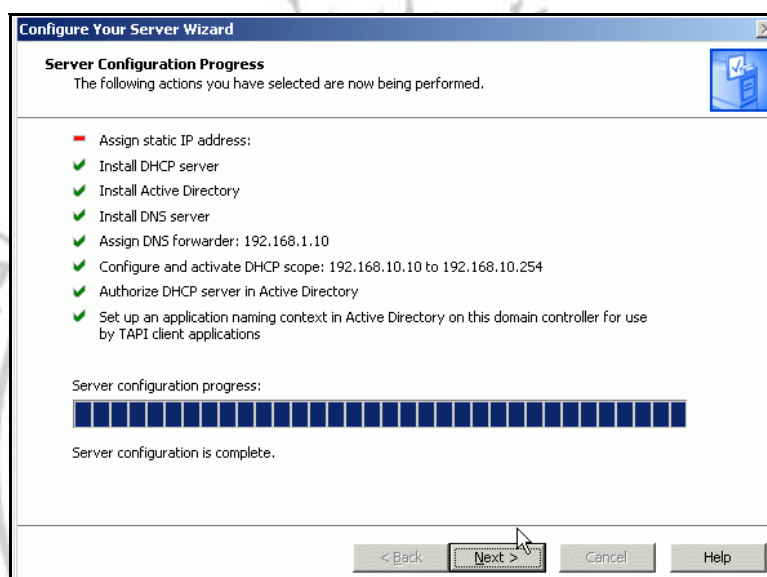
Configure Your Server Wizard

Server Configuration Progress
The following actions you have selected are now being performed.

Assign static IP address:
Install DHCP server
Install Active Directory
Install DNS server
Assign DNS forwarder: 192.168.1.10
Configure and activate DHCP scope: 192.168.10.10 to 192.168.10.254
Authorize DHCP server in Active Directory
Set up an application naming context in Active Directory on this domain controller for use by TAPI client applications

Server configuration progress:

Server configuration is complete.

< Back
Next >
Cancel
Help